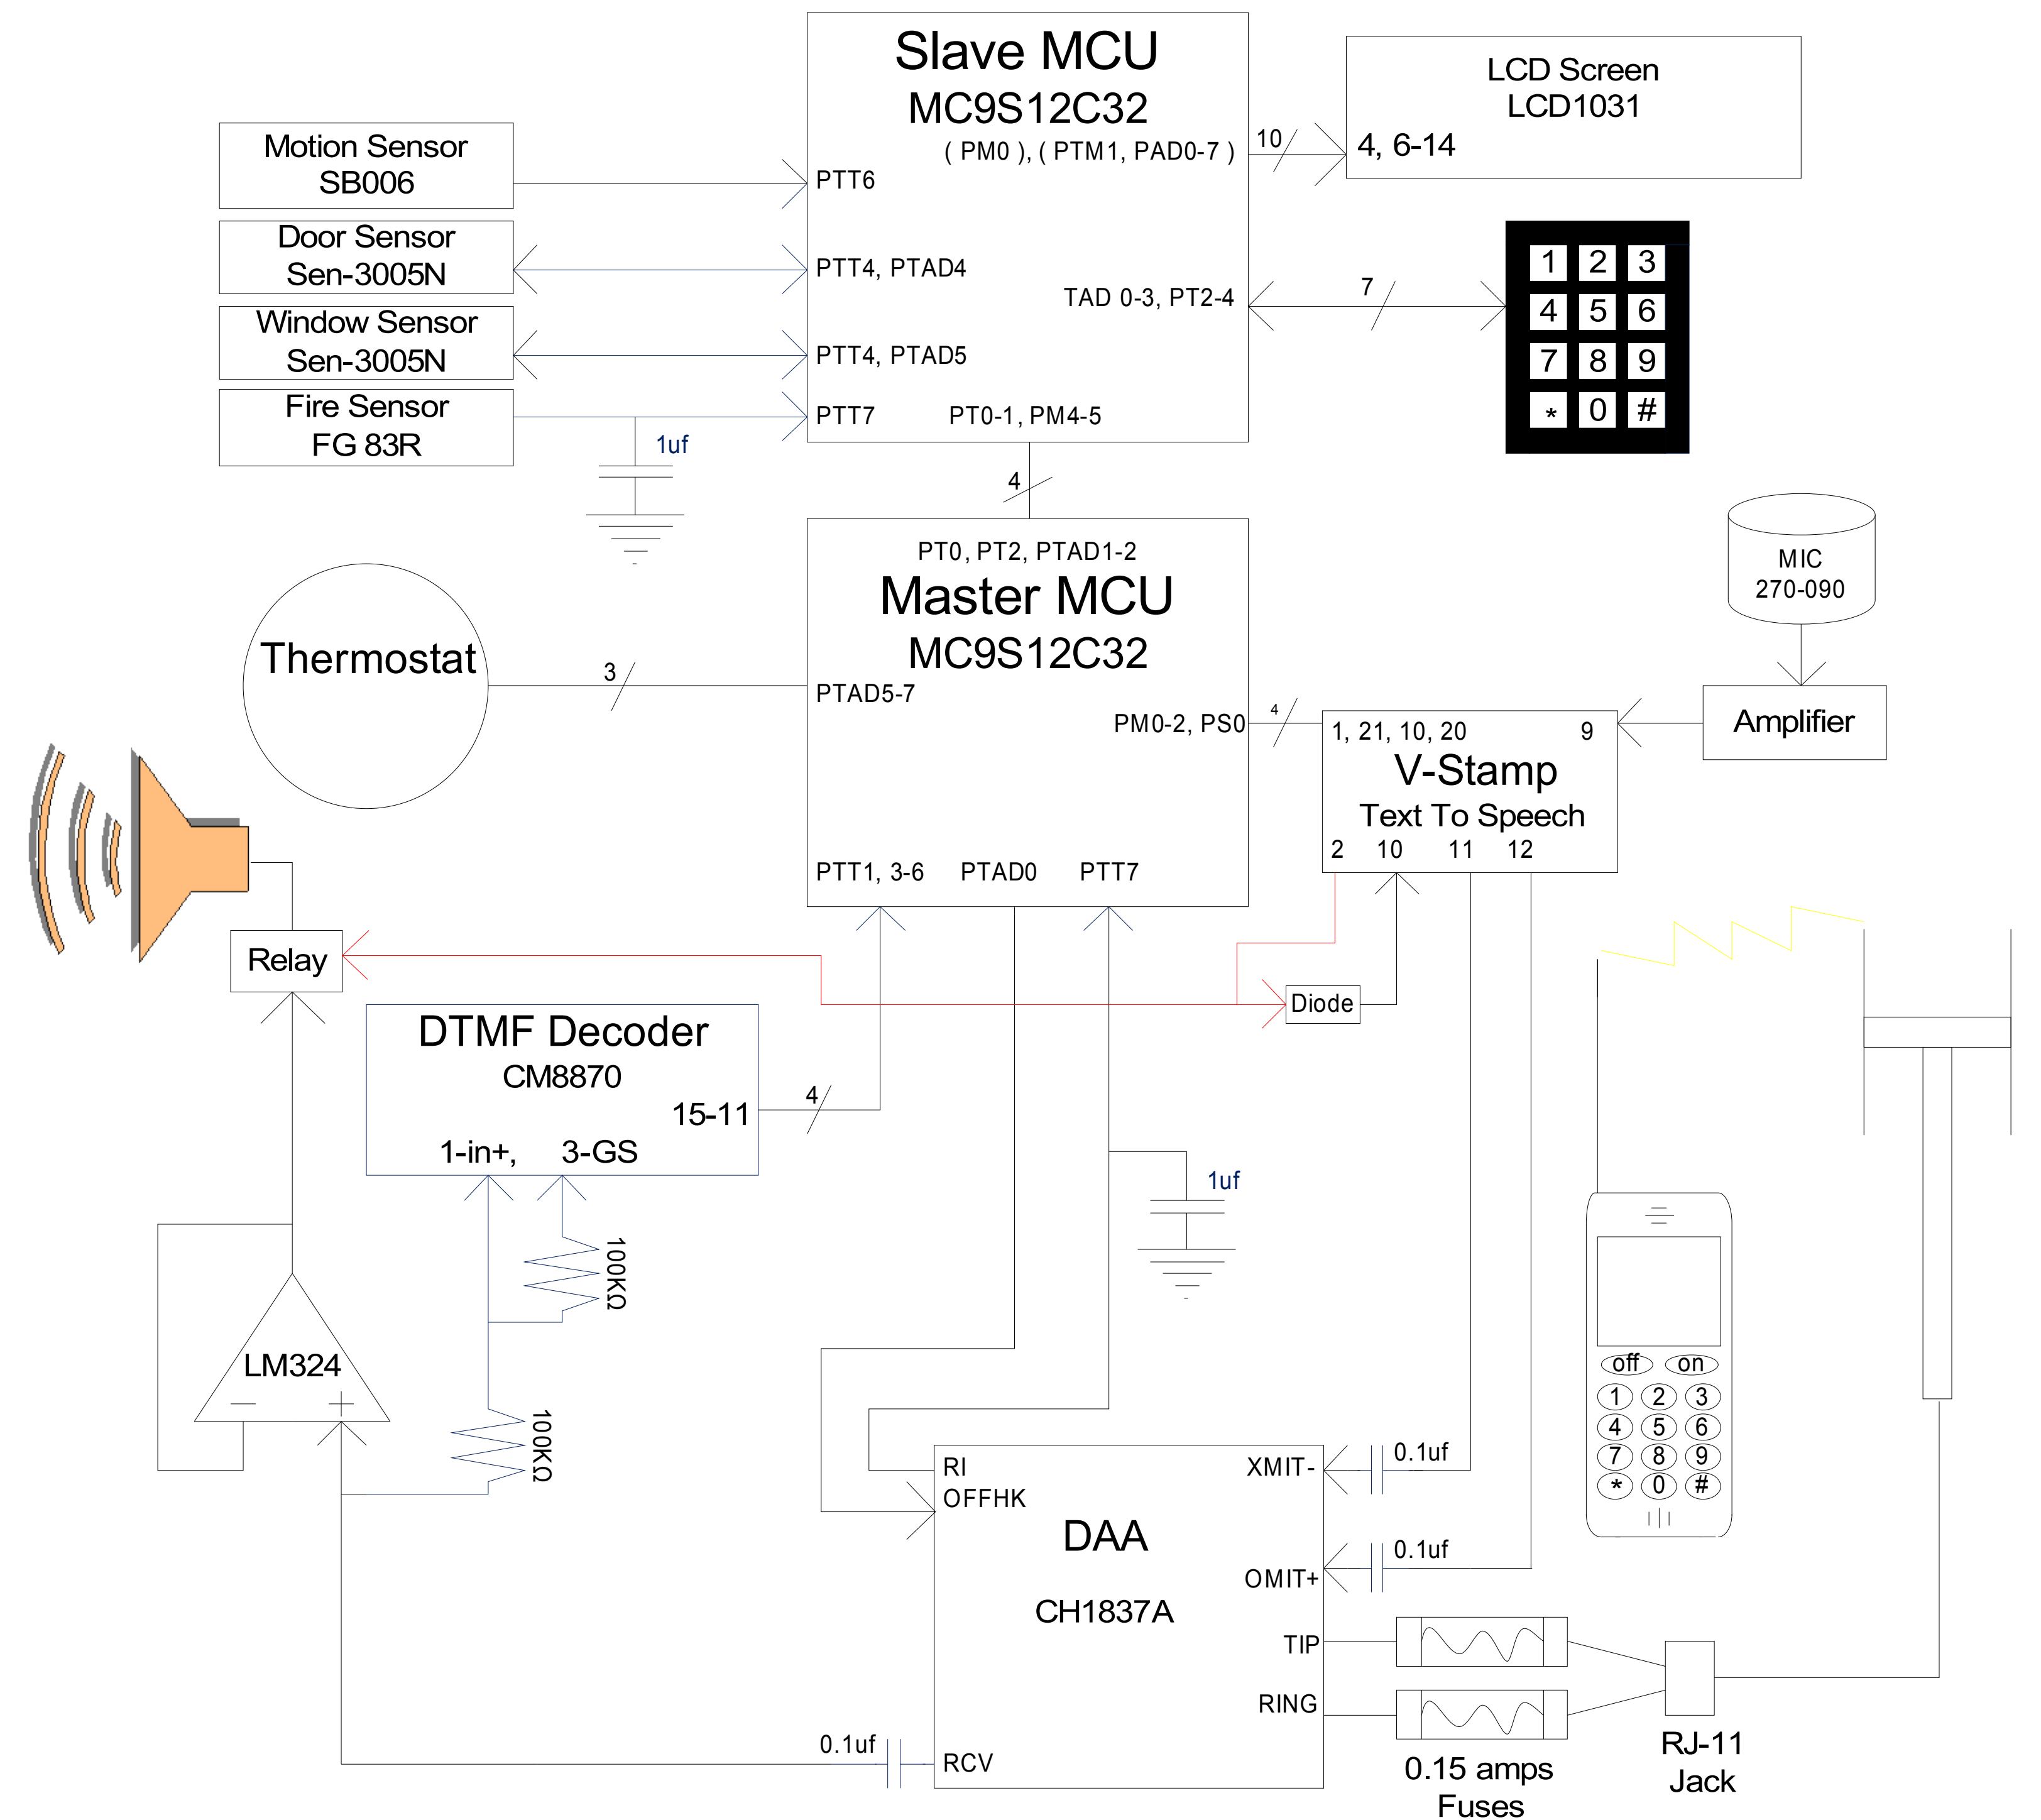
Slave MCU
MC9S12C32
( PM0 ), ( PTM1, PAD0-7 )
PTT6
PTT4, PTAD4
TAD 0-3, PT2-4
PTT4, PTAD5
PTT7
PT0-1, PM4-5

LCD Screen
LCD1031
4, 6-14
10

Motion Sensor
SB006

Door Sensor
Sen-3005N

Window Sensor
Sen-3005N

Fire Sensor
FG 83R

1uf

7

| 1 | 2 | 3 |
|---|---|---|
| 4 | 5 | 6 |
| 7 | 8 | 9 |
| * | 0 | # |

4

PT0, PT2, PTAD1-2
Master MCU
MC9S12C32
PTAD5-7
PM0-2, PS0
PTT1, 3-6
PTAD0
PTT7

Thermostat
3

MIC
270-090

Amplifier

4

1, 21, 10, 20
9
V-Stamp
Text To Speech
2 10 11 12

Relay

Diode

DTMF Decoder
CM8870
15-11
1-in+, 3-GS
4

1uf

100KΩ
100KΩ

LM324

off on
1 2 3
4 5 6
7 8 9
* 0 #

RI
OFFHK
DAA
CH1837A
XMIT-
OMIT+
TIP
RING
RCV

0.1uf
0.1uf
0.1uf

0.15 amps
Fuses

RJ-11
Jack